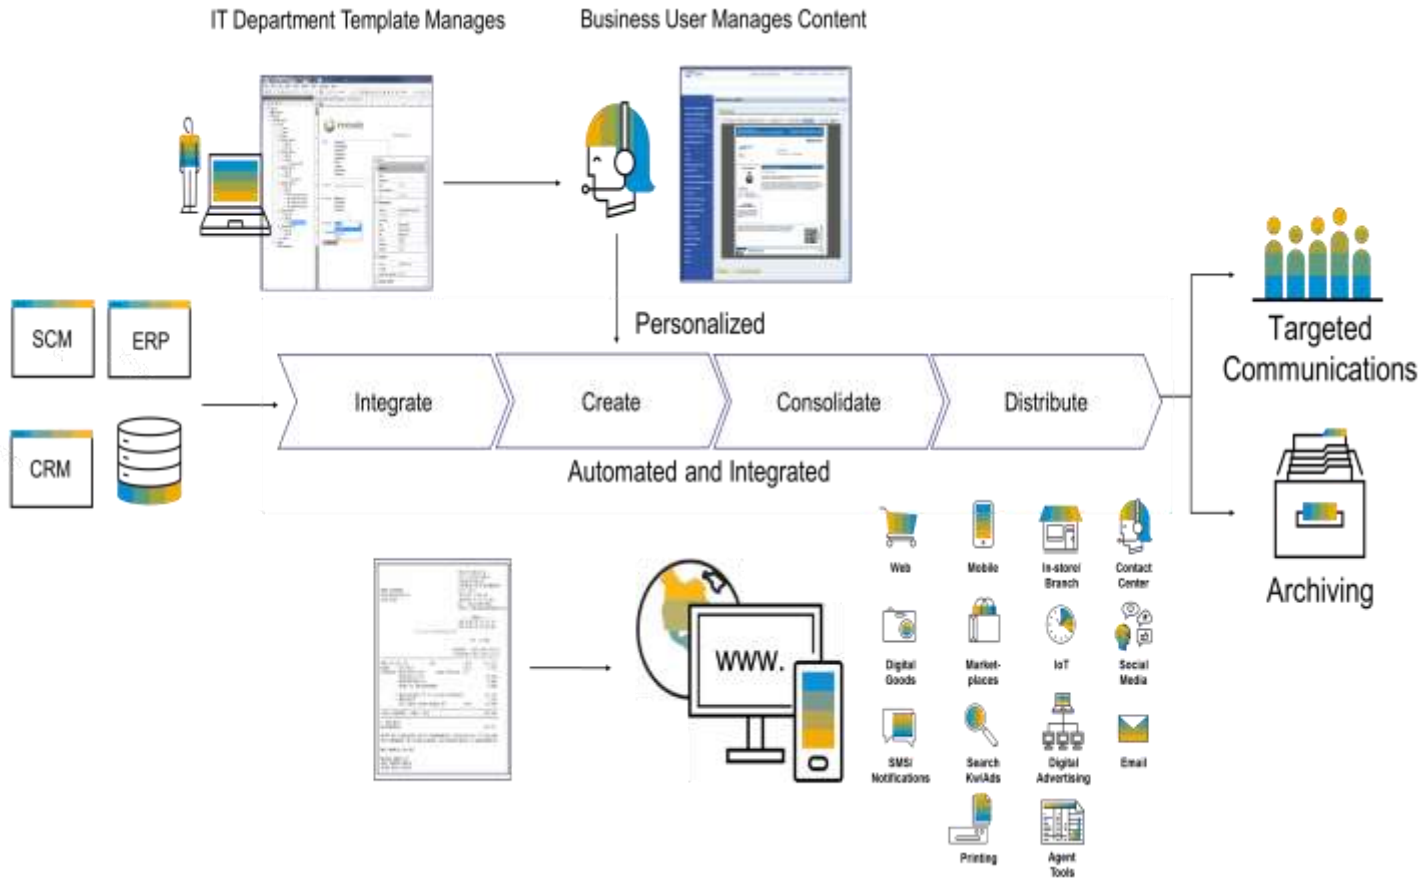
IT Department Template Manages

Business User Manages Content

SCM

ERP

CRM

Personalized

Integrate

Create

Consolidate

Distribute

Automated and Integrated

Targeted Communications

Archiving

www.

Web

Mobile

In-store/ Branch

Contact Center

Digital Goods

Market-places

IoT

Social Media

SMS/ Notifications

Search KwAds

Digital Advertising

Email

Printing

Agent Tools